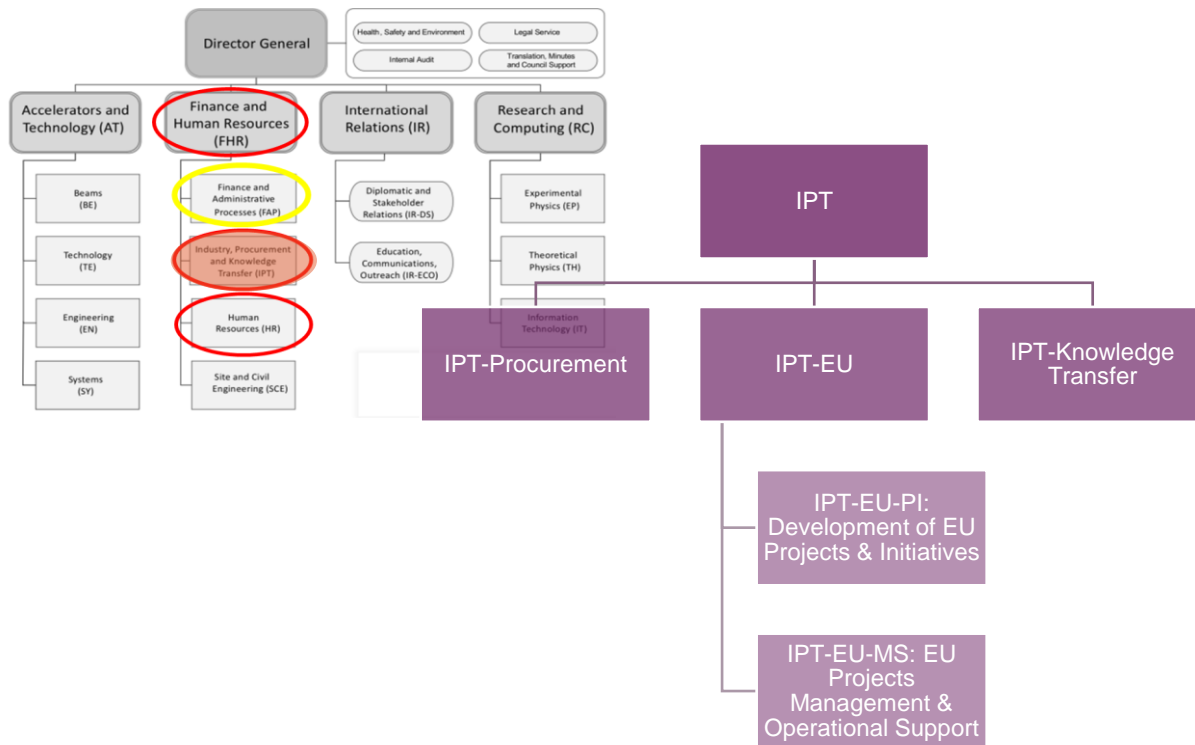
Director General

Health, Safety and Environment

Legal Service

Internal Audit

Translation, Minutes and Council Support

Accelerators and Technology (AT)

Finance and Human Resources (FHR)

International Relations (IR)

Research and Computing (RC)

Beams (BE)

Technology (TE)

Engineering (EN)

Systems (SY)

Finance and Administrative Processes (FAP)

Industry, Procurement and Knowledge Transfer (IPT)

Human Resources (HR)

Site and Civil Engineering (SCE)

Diplomatic and Stakeholder Relations (IR-DS)

Education, Communications, Outreach (IR-ECO)

Experimental Physics (EP)

Theoretical Physics (TH)

Information Technology (IT)

IPT

IPT-Procurement

IPT-EU

IPT-Knowledge Transfer

IPT-EU-PI: Development of EU Projects & Initiatives

IPT-EU-MS: EU Projects Management & Operational Support